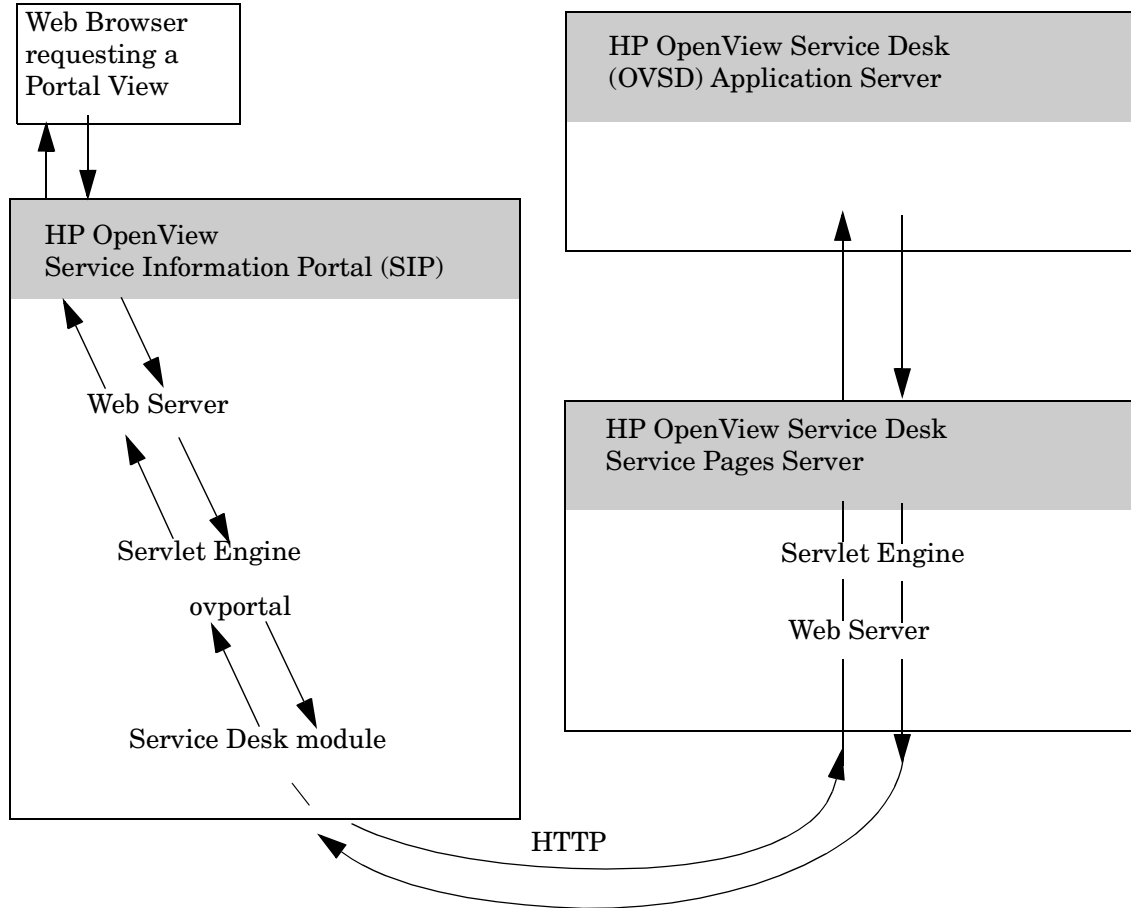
Web Browser requesting a Portal View

HP OpenView Service Desk (OVSD) Application Server

HP OpenView Service Information Portal (SIP)

Web Server

Servlet Engine

ovportal

Service Desk module

HP OpenView Service Desk Service Pages Server

Servlet Engine

Web Server

HTTP